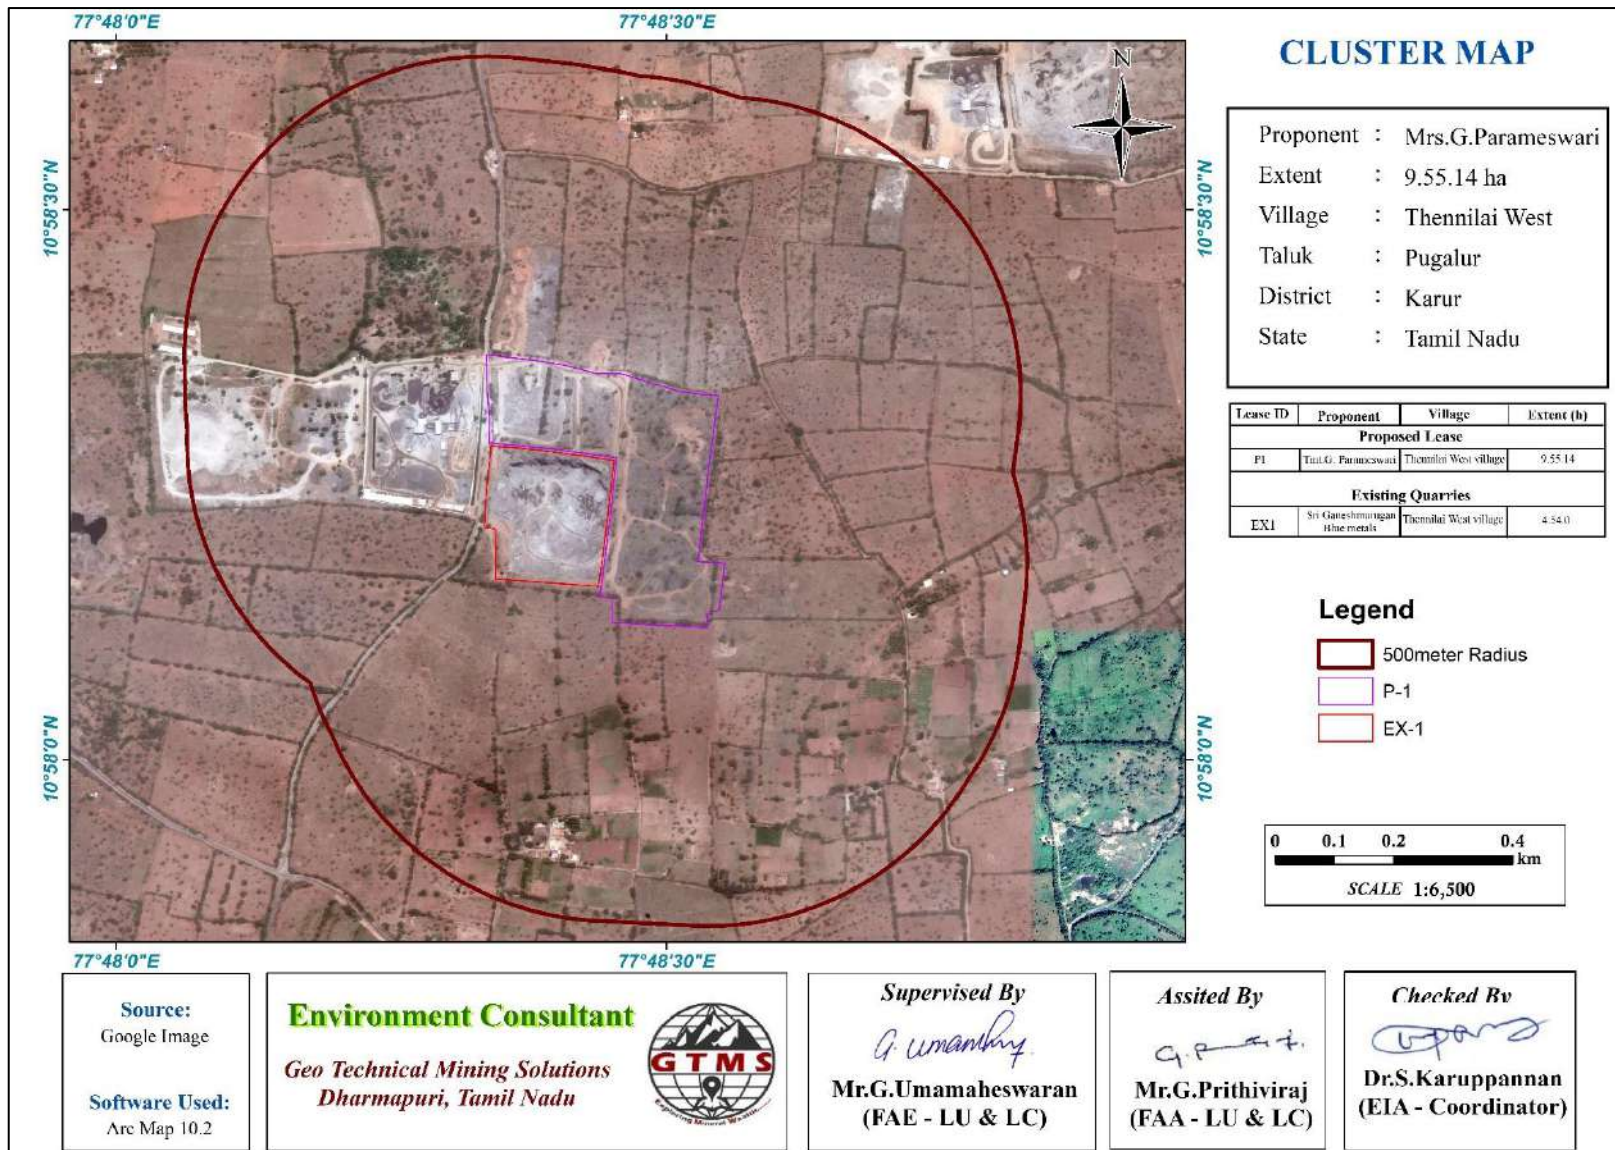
77°48'0"E
77°48'30"E

10°58'30"N
10°58'0"N
10°58'30"N
10°58'0"N

N

CLUSTER MAP

Proponent : Mrs.G.Parameswari
Extent : 9.55.14 ha
Village : Thennilai West
Taluk : Pugalur
District : Karur
State : Tamil Nadu

| Lease ID | Proponent | Village | Extent (h) |
|---|---|---|---|
| Proposed Lease | | | |
| P1 | Tmt.G. Parameswari | Thennilai West village | 9.55.14 |
| Existing Quarries | | | |
| EX1 | Sri Ganeshmurugan Blue metals | Thennilai West village | 4.54.0 |

Legend
500meter Radius
P-1
EX-1

0 0.1 0.2 0.4 km
SCALE 1:6,500

77°48'0"E
77°48'30"E

Source:
Google Image
Software Used:
Arc Map 10.2

Environment Consultant
Geo Technical Mining Solutions
Dharmapuri, Tamil Nadu
GTMS
Exploring Mineral Wealth

Supervised By
G. umamahy
Mr.G.Umamaheswaran
(FAE - LU & LC)

Assited By
G.P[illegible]
Mr.G.Prithiviraj
(FAA - LU & LC)

Checked By
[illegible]
Dr.S.Karuppannan
(EIA - Coordinator)